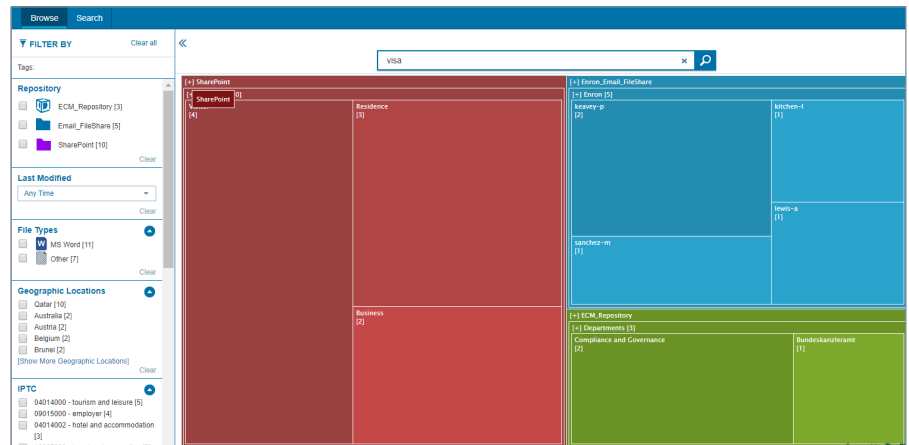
Browse Search

FILTER BY Clear all

Tags:

Repository

ECM_Repository [3]

Email_FileShare [5]

SharePoint [10]

Clear

Last Modified

Any Time

Clear

File Types

MS Word [11]

Other [7]

Clear

Geographic Locations

Qatar [10]

Australia [2]

Austria [2]

Belgium [2]

Brunei [2]

[Show More Geographic Locations]

Clear

IPTC

04014000 - tourism and leisure [5]

09015000 - employer [4]

04014002 - hotel and accommodation [3]

«

visa

[+] SharePoint

[+ SharePoint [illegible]0]

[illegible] [4]

Residence [3]

Business [2]

[+] Enron_Email_FileShare

[+] Enron [5]

keavey-p [2]

kitchen-l [1]

lewis-a [1]

sanchez-m [1]

[+] ECM_Repository

[+] Departments [3]

Compliance and Governance [2]

Bundeskanzleramt [1]